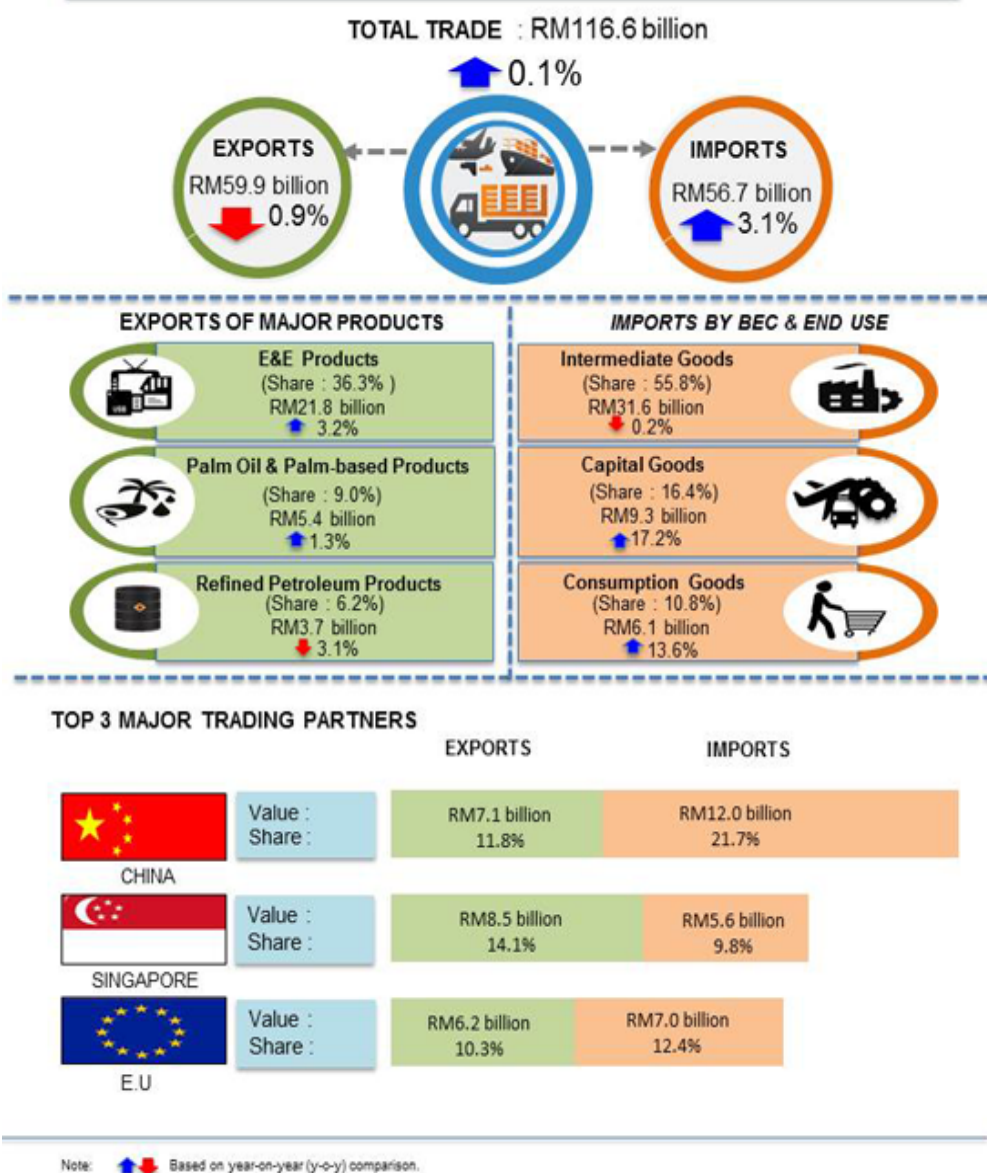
TOTAL TRADE : RM116.6 billion

0.1%

EXPORTS
RM59.9 billion
0.9%

IMPORTS
RM56.7 billion
3.1%

EXPORTS OF MAJOR PRODUCTS

E&E Products
(Share : 36.3% )
RM21.8 billion
3.2%

Palm Oil & Palm-based Products
(Share : 9.0%)
RM5.4 billion
1.3%

Refined Petroleum Products
(Share : 6.2%)
RM3.7 billion
3.1%

IMPORTS BY BEC & END USE

Intermediate Goods
(Share : 55.8%)
RM31.6 billion
0.2%

Capital Goods
(Share : 16.4%)
RM9.3 billion
17.2%

Consumption Goods
(Share : 10.8%)
RM6.1 billion
13.6%

TOP 3 MAJOR TRADING PARTNERS

| | | EXPORTS | IMPORTS |
|---|---|---|---|
| CHINA | Value : Share : | RM7.1 billion 11.8% | RM12.0 billion 21.7% |
| SINGAPORE | Value : Share : | RM8.5 billion 14.1% | RM5.6 billion 9.8% |
| E.U | Value : Share : | RM6.2 billion 10.3% | RM7.0 billion 12.4% |

Note: Based on year-on-year (y-o-y) comparison.